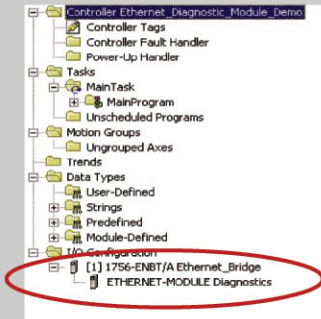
Controller Ethernet_Diagnostic_Module_Demo
Controller Tags
Controller Fault Handler
Power-Up Handler
Tasks
MainTask
MainProgram
Unscheduled Programs
Motion Groups
Ungrouped Axes
Trends
Data Types
User-Defined
Strings
Predefined
Module-Defined
I/O Configuration
[1] 1756-ENBT/A Ethernet_Bridge
ETHERNET-MODULE Diagnostics